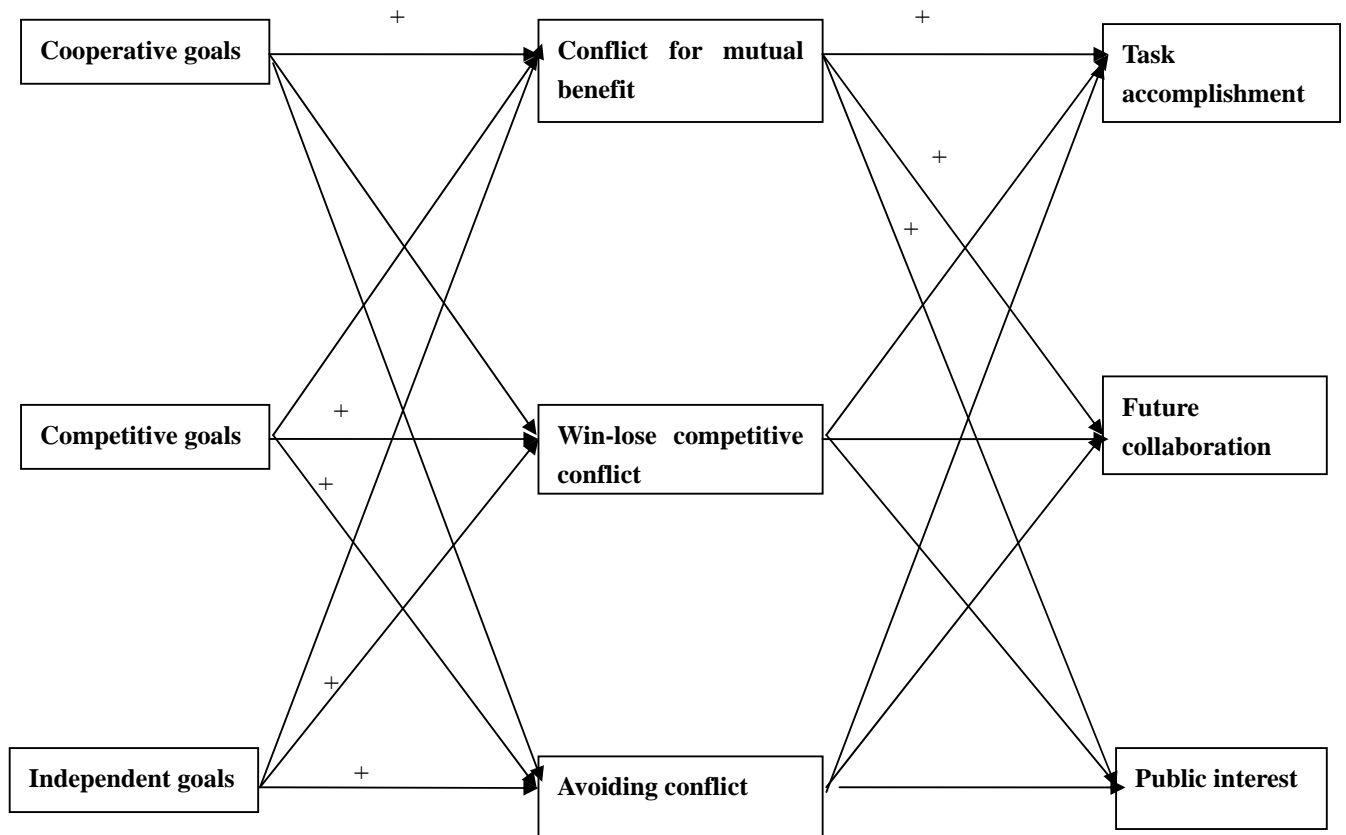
+

+

Cooperative goals

Conflict for mutual benefit

Task accomplishment

+

+

Competitive goals

+

Win-lose competitive conflict

Future collaboration

+

+

Independent goals

+

Avoiding conflict

Public interest